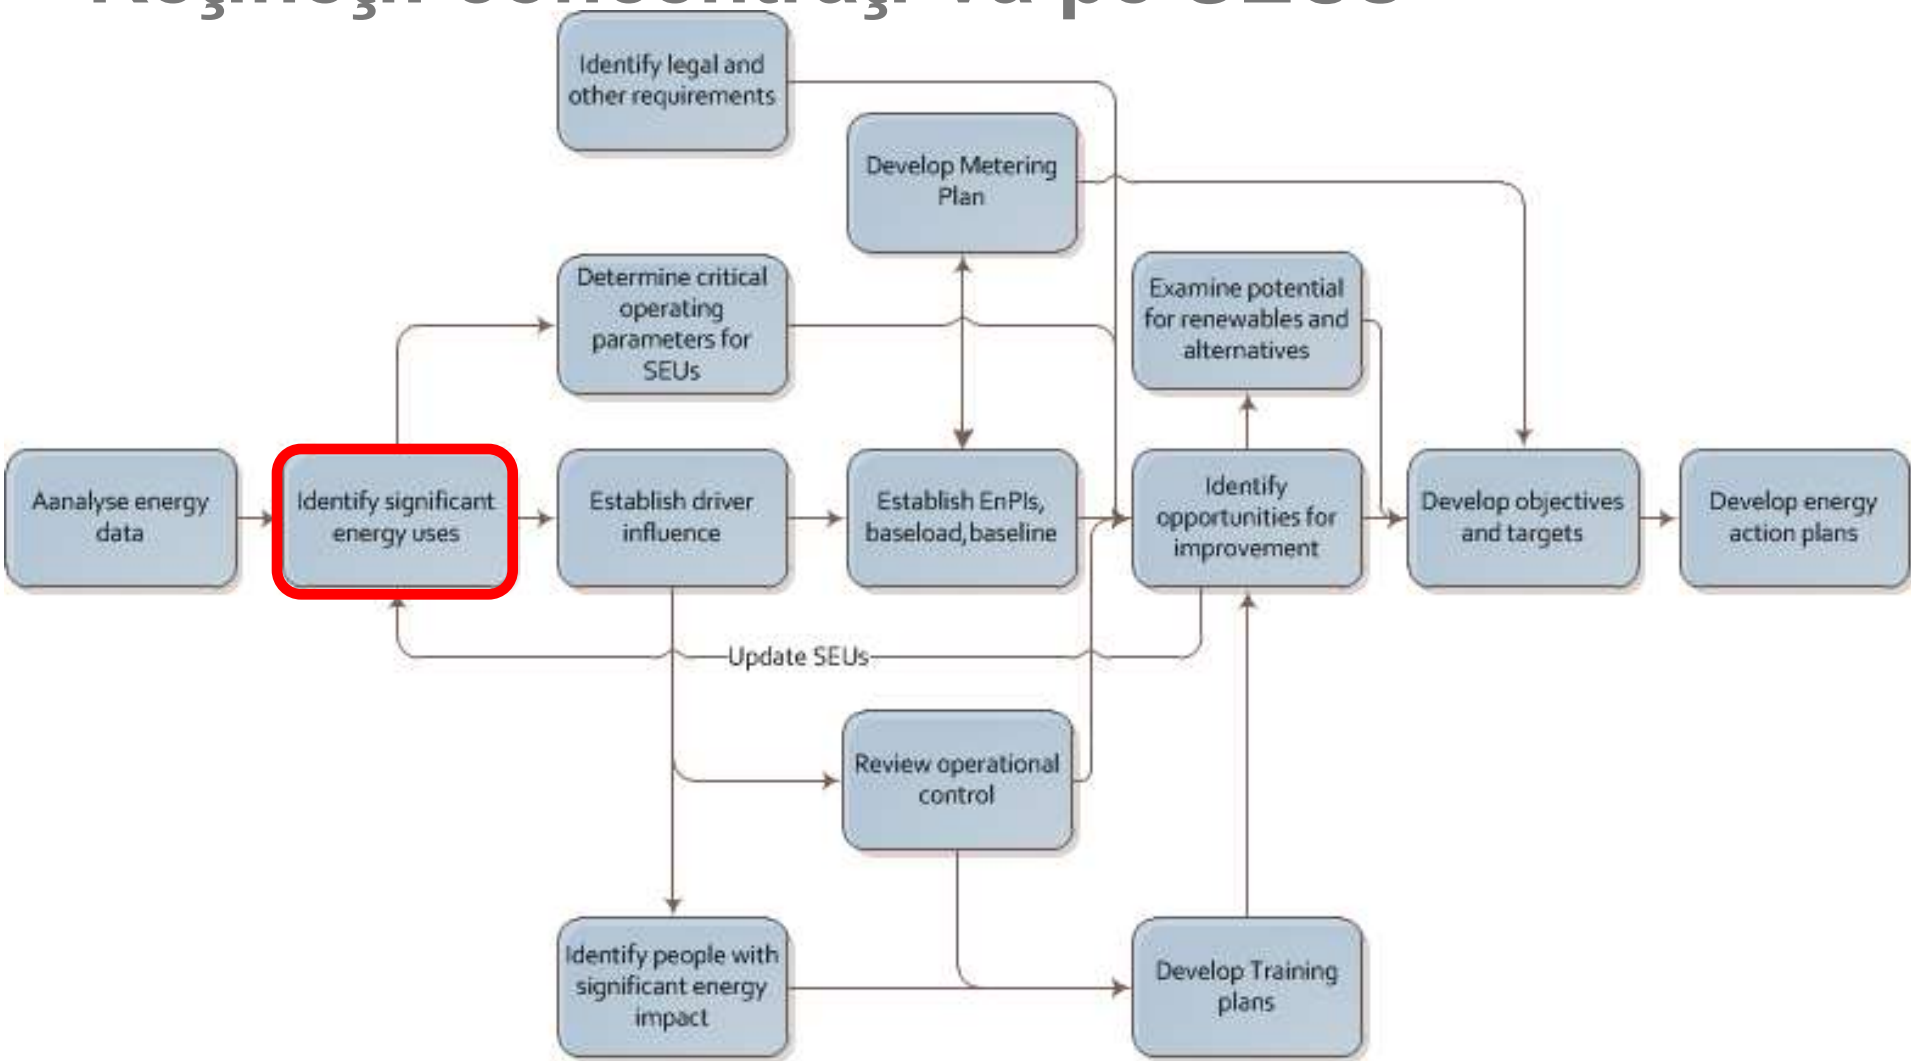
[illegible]

Identify legal and other requirements

Develop Metering Plan

Determine critical operating parameters for SEUs

Examine potential for renewables and alternatives

Aanalyse energy data

Identify significant energy uses

Establish driver influence

Establish EnPIs, baseload, baseline

Identify opportunities for improvement

Develop objectives and targets

Develop energy action plans

Update SEUs

Review operational control

Identify people with significant energy impact

Develop Training plans